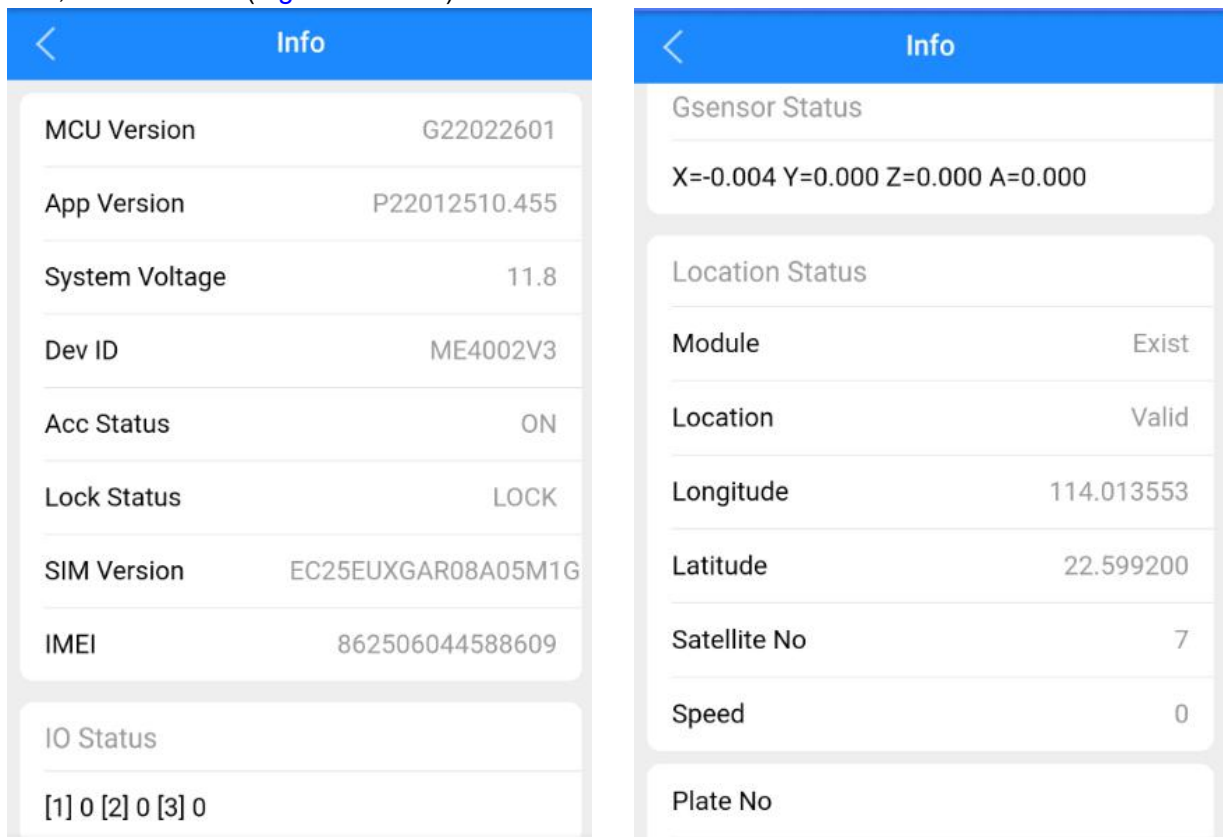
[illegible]

Info

| | |
|---|---|
| MCU Version | G22022601 |
| App Version | P22012510.455 |
| System Voltage | 11.8 |
| Dev ID | ME4002V3 |
| Acc Status | ON |
| Lock Status | LOCK |
| SIM Version | EC25EUXGAR08A05M1G |
| IMEI | 862506044588609 |

IO Status

[1] 0 [2] 0 [3] 0

Info

Gsensor Status

X=-0.004 Y=0.000 Z=0.000 A=0.000

Location Status

| | |
|---|---|
| Module | Exist |
| Location | Valid |
| Longitude | 114.013553 |
| Latitude | 22.599200 |
| Satellite No | 7 |
| Speed | 0 |

Plate No